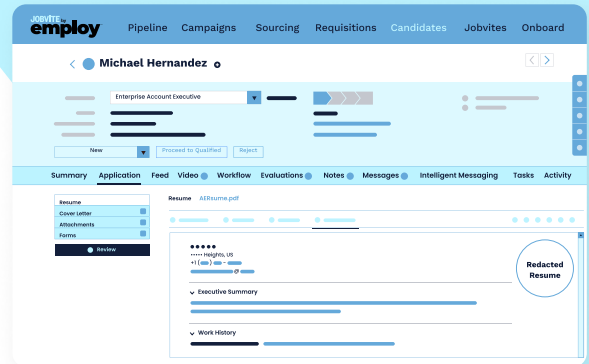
JOBVITE by employ

Pipeline Campaigns Sourcing Requisitions Candidates Jobvites Onboard

Michael Hernandez

Enterprise Account Executive

New

Proceed to Qualified

Reject

Summary Application Feed Video Workflow Evaluations Notes Messages Intelligent Messaging Tasks Activity

Resume
Cover Letter
Attachments
Forms
Review

Resume AEResume.pdf

••••• Heights, US
+1

Redacted Resume

Executive Summary

Work History